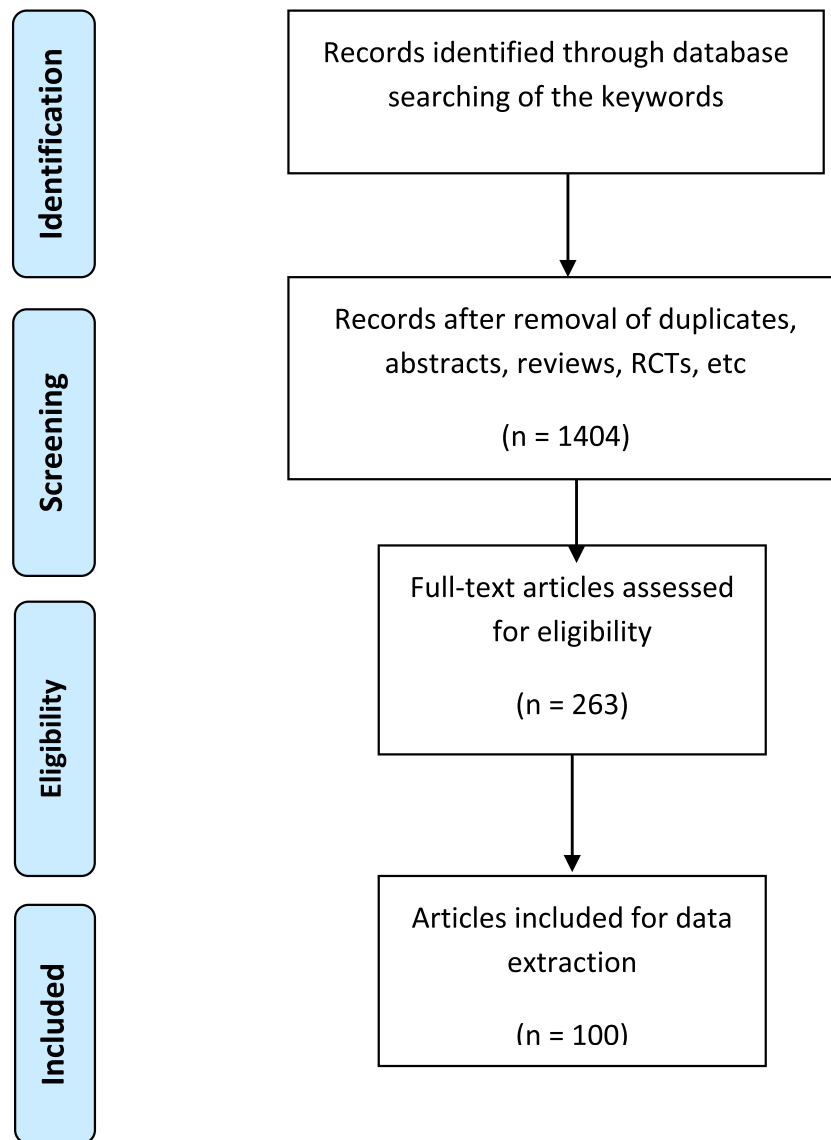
Identification

Records identified through database searching of the keywords

Screening

Records after removal of duplicates, abstracts, reviews, RCTs, etc

(n = 1404)

Eligibility

Full-text articles assessed for eligibility

(n = 263)

Included

Articles included for data extraction

(n = 100)